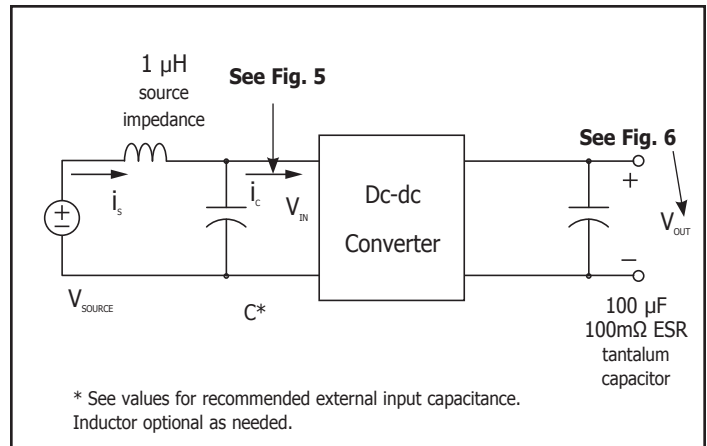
1 μH
source
impedance

See Fig. 5

See Fig. 6

$i_S$

$i_C$

$V_{IN}$

Dc-dc
Converter

+

$V_{OUT}$

–

$V_{SOURCE}$

C*

100 μF
100mΩ ESR
tantalum
capacitor

* See values for recommended external input capacitance.
Inductor optional as needed.